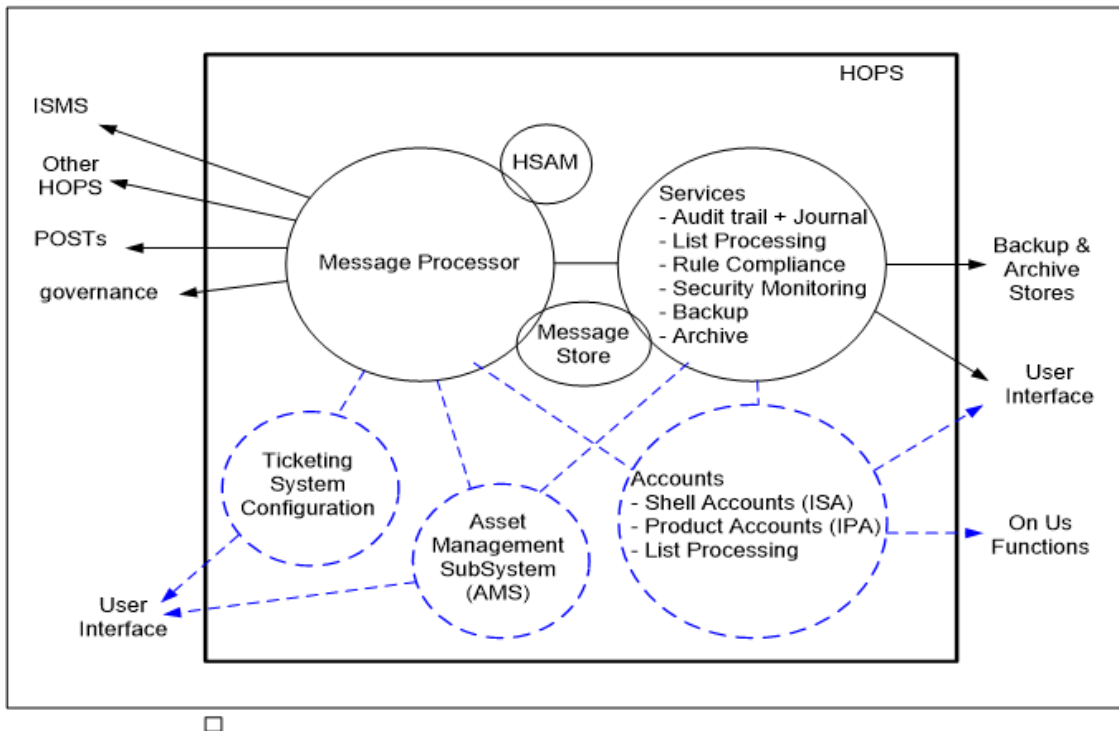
HOPS

ISMS

Other HOPS

POSTs

governance

HSAM

Message Processor

Message Store

Services
- Audit trail + Journal
- List Processing
- Rule Compliance
- Security Monitoring
- Backup
- Archive

Backup & Archive Stores

User Interface

Ticketing System Configuration

Asset Management SubSystem (AMS)

Accounts
- Shell Accounts (ISA)
- Product Accounts (IPA)
- List Processing

On Us Functions

User Interface